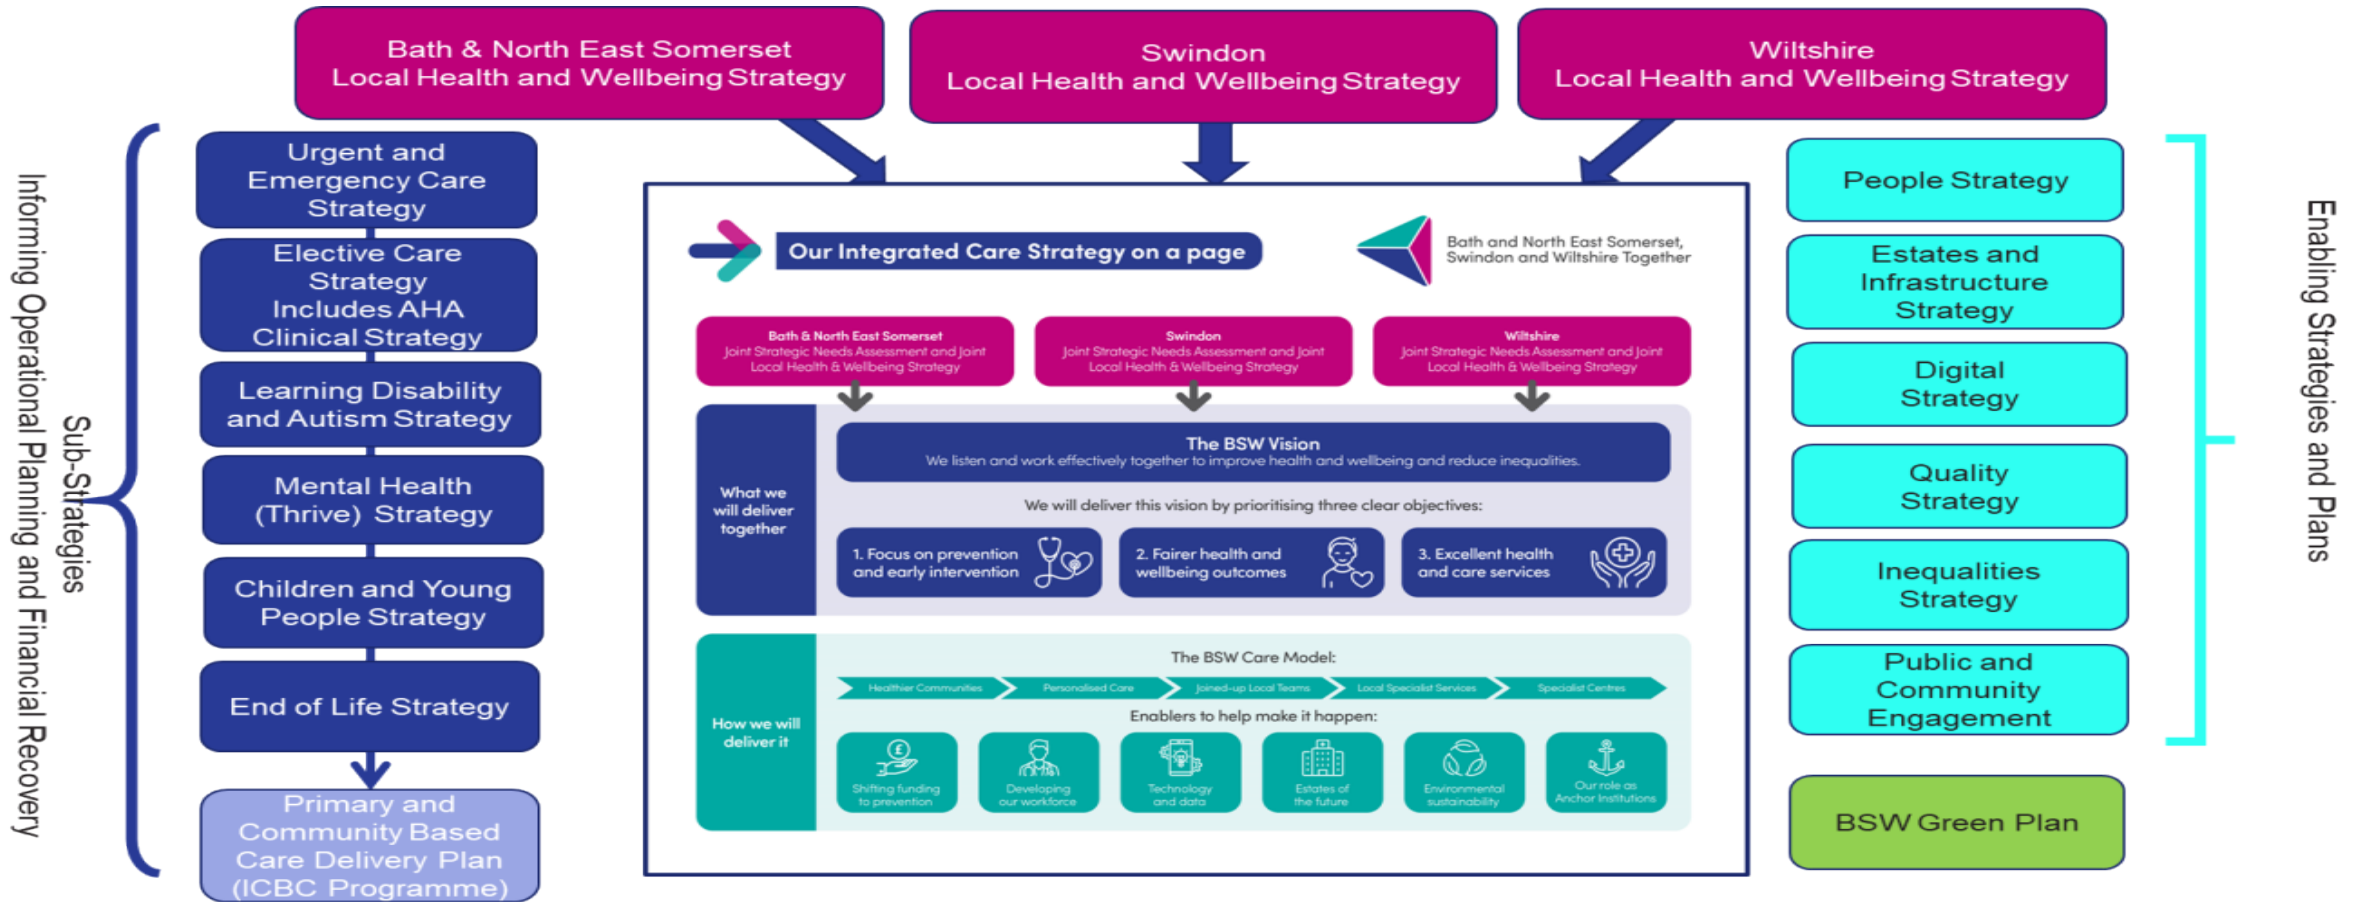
Bath & North East Somerset Local Health and Wellbeing Strategy

Swindon Local Health and Wellbeing Strategy

Wiltshire Local Health and Wellbeing Strategy

Informing Operational Planning and Financial Recovery

Sub-Strategies

Urgent and Emergency Care Strategy

Elective Care Strategy Includes AHA Clinical Strategy

Learning Disability and Autism Strategy

Mental Health (Thrive) Strategy

Children and Young People Strategy

End of Life Strategy

Primary and Community Based Care Delivery Plan (ICBC Programme)

Our Integrated Care Strategy on a page

Bath and North East Somerset, Swindon and Wiltshire Together

Bath & North East Somerset
Joint Strategic Needs Assessment and Joint Local Health & Wellbeing Strategy

Swindon
Joint Strategic Needs Assessment and Joint Local Health & Wellbeing Strategy

Wiltshire
Joint Strategic Needs Assessment and Joint Local Health & Wellbeing Strategy

What we will deliver together

The BSW Vision
We listen and work effectively together to improve health and wellbeing and reduce inequalities.

We will deliver this vision by prioritising three clear objectives:

1. Focus on prevention and early intervention

2. Fairer health and wellbeing outcomes

3. Excellent health and care services

How we will deliver it

The BSW Care Model:

Healthier Communities | Personalised Care | Joined-up Local Teams | Local Specialist Services | Specialist Centres

Enablers to help make it happen:

Shifting funding to prevention | Developing our workforce | Technology and data | Estates of the future | Environmental sustainability | Our role as Anchor Institutions

People Strategy

Estates and Infrastructure Strategy

Digital Strategy

Quality Strategy

Inequalities Strategy

Public and Community Engagement

BSW Green Plan

Enabling Strategies and Plans